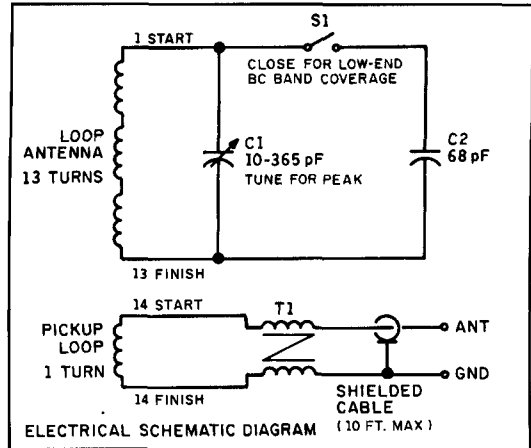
S1

1 START

CLOSE FOR LOW-END BC BAND COVERAGE

LOOP ANTENNA 13 TURNS

C1 10-365 pF TUNE FOR PEAK

C2 68 pF

13 FINISH

14 START

T1

PICKUP LOOP 1 TURN

ANT

GND

14 FINISH

SHIELDED CABLE (10 FT. MAX)

ELECTRICAL SCHEMATIC DIAGRAM